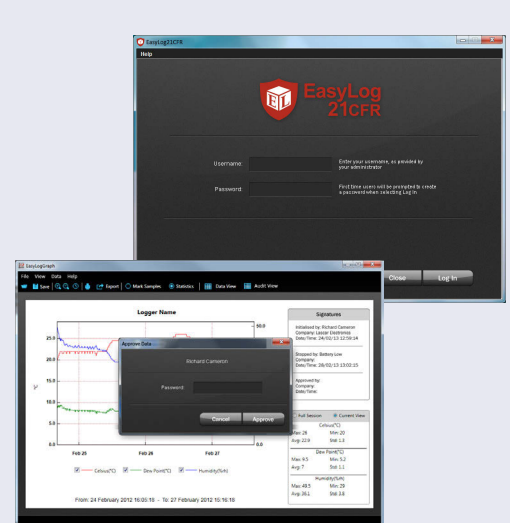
EasyLog21CFR
Help
EL EasyLog 21CFR
Username:
Enter your username, as provided by your administrator
Password:
First time users will be prompted to create a password when selecting Log In
Close
Log In

EasyLogGraph
File View Data Help
Save | Export | Mark Samples | Statistics | Data View | Audit View
Logger Name
25.0
20.0
15.0
10.0
5.0
0.0
50.0
0.0
°C
Feb 25
Feb 26
Feb 27
Celsius(°C)
Dew Point(°C)
Humidity(%rh)
From: 24 February 2012 16:06:16 - To: 27 February 2012 15:16:16
Approve Data
Richard Cameron
Password:
Cancel
Approve
Signatures
Initialised by: Richard Cameron
Company: Lascar Electronics
Date/Time: 24/02/13 12:58:14
Stopped by: Bethany Low
Company:
Date/Time: 28/02/13 13:02:15
Approved by:
Company:
Date/Time:
Full Session
Current View
Celsius(°C)
Max: 26
Min: 20
Avg: 22.9
Std: 1.3
Dew Point(°C)
Max: 9.5
Min: 5.2
Avg: 7
Std: 1.1
Humidity(%rh)
Max: 49.5
Min: 29
Avg: 36.1
Std: 3.8